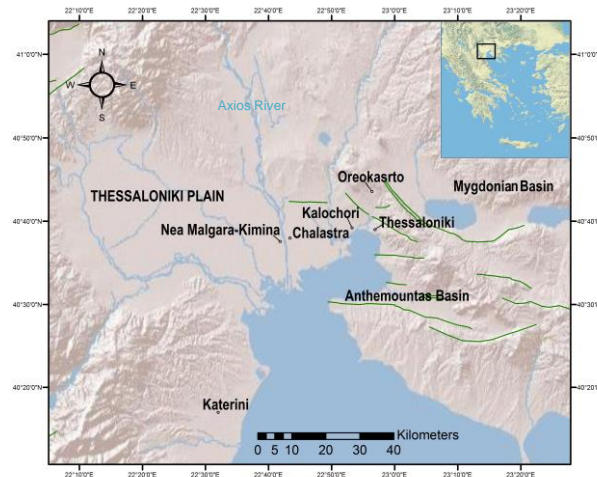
22°10'0"E 22°20'0"E 22°30'0"E 22°40'0"E 22°50'0"E 23°0'0"E 23°10'0"E 23°20'0"E

41°0'0"N
40°50'0"N
40°40'0"N
40°30'0"N
40°20'0"N

41°0'0'
40°50'
40°40'
40°30'
40°20'

N
W
E
S

Axios River

THESSALONIKI PLAIN

Oreokasrto

Mygdonian Basin

Kalochori

Nea Malgara-Kimina

Chalastra

Thessaloniki

Anthemountas Basin

Katerini

Kilometers
0 5 10 20 30 40

22°10'0"E 22°20'0"E 22°30'0"E 22°40'0"E 22°50'0"E 23°0'0"E 23°10'0"E 23°20'0"E